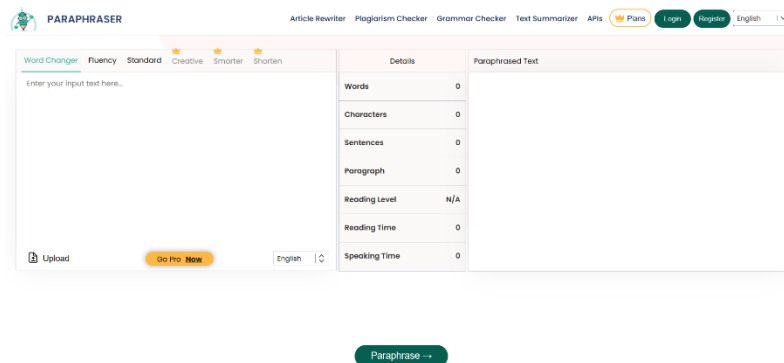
PARAPHRASER

Article Rewriter Plagiarism Checker Grammar Checker Text Summarizer APIs Plans Login Register English

Word Changer Fluency Standard Creative Smarter Shorten

Enter your input text here...

Upload Go Pro Now English

Details

| Words | 0 |
|---|---|
| Characters | 0 |
| Sentences | 0 |
| Paragraph | 0 |
| Reading Level | N/A |
| Reading Time | 0 |
| Speaking Time | 0 |

Paraphrased Text

Paraphrase →